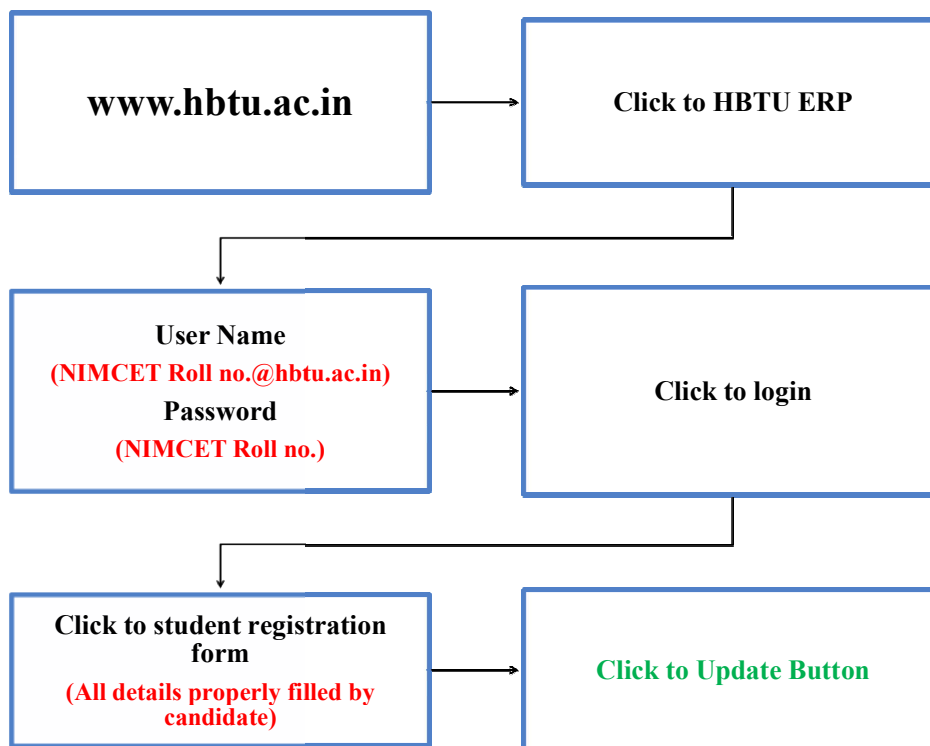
www.hbtu.ac.in

Click to HBTU ERP

User Name
(NIMCET Roll no.@hbtu.ac.in)
Password
(NIMCET Roll no.)

Click to login

Click to student registration form
(All details properly filled by candidate)

Click to Update Button